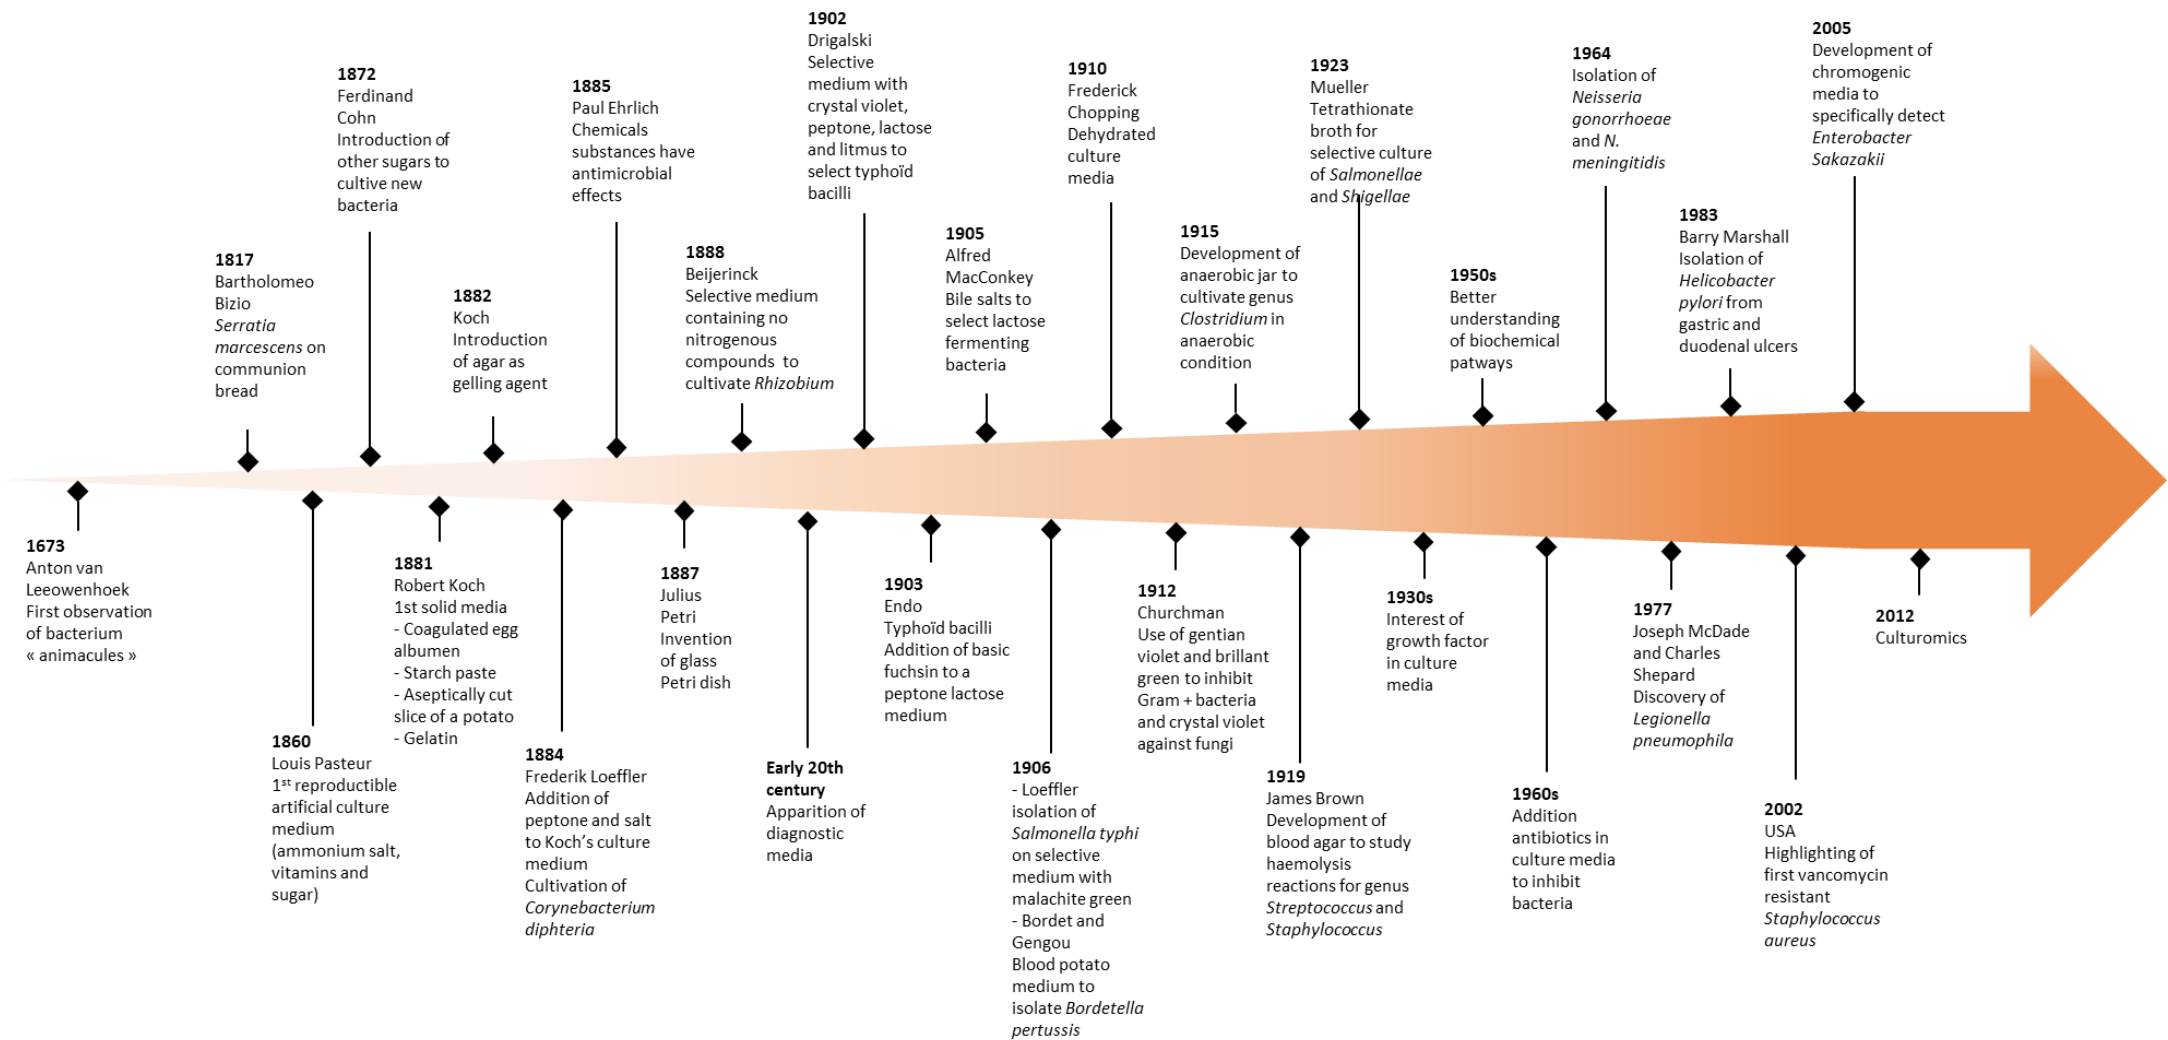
1673
Anton van Leeowenhoek
First observation of bacterium
« animacules »

1817
Bartholomeo Bizio
*Serratia marcescens* on communion bread

1860
Louis Pasteur
1$^{st}$ reproductible artificial culture medium (ammonium salt, vitamins and sugar)

1872
Ferdinand Cohn
Introduction of other sugars to cultive new bacteria

1881
Robert Koch
1st solid media
- Coagulated egg albumen
- Starch paste
- Aseptically cut slice of a potato
- Gelatin

1882
Koch
Introduction of agar as gelling agent

1884
Frederik Loeffler
Addition of peptone and salt to Koch's culture medium
Cultivation of *Corynebacterium diphteria*

1885
Paul Ehrlich
Chemicals substances have antimicrobial effects

1887
Julius Petri
Invention of glass Petri dish

1888
Beijerinck
Selective medium containing no nitrogenous compounds to cultivate *Rhizobium*

Early 20th century
Apparition of diagnostic media

1902
Drigalski
Selective medium with crystal violet, peptone, lactose and litmus to select typhoïd bacilli

1903
Endo
Typhoïd bacilli
Addition of basic fuchsin to a peptone lactose medium

1905
Alfred MacConkey
Bile salts to select lactose fermenting bacteria

1906
- Loeffler isolation of *Salmonella typhi* on selective medium with malachite green
- Bordet and Gengou
Blood potato medium to isolate *Bordetella pertussis*

1910
Frederick Chopping
Dehydrated culture media

1912
Churchman
Use of gentian violet and brillant green to inhibit Gram + bacteria and crystal violet against fungi

1915
Development of anaerobic jar to cultivate genus *Clostridium* in anaerobic condition

1919
James Brown
Development of blood agar to study haemolysis reactions for genus *Streptococcus* and *Staphylococcus*

1923
Mueller
Tetrathionate broth for selective culture of *Salmonellae* and *Shigellae*

1930s
Interest of growth factor in culture media

1950s
Better understanding of biochemical patways

1960s
Addition antibiotics in culture media to inhibit bacteria

1964
Isolation of *Neisseria gonorrhoeae* and *N. meningitidis*

1977
Joseph McDade and Charles Shepard
Discovery of *Legionella pneumophila*

1983
Barry Marshall
Isolation of *Helicobacter pylori* from gastric and duodenal ulcers

2002
USA
Highlighting of first vancomycin resistant *Staphylococcus aureus*

2005
Development of chromogenic media to specifically detect *Enterobacter Sakazakii*

2012
Culturomics